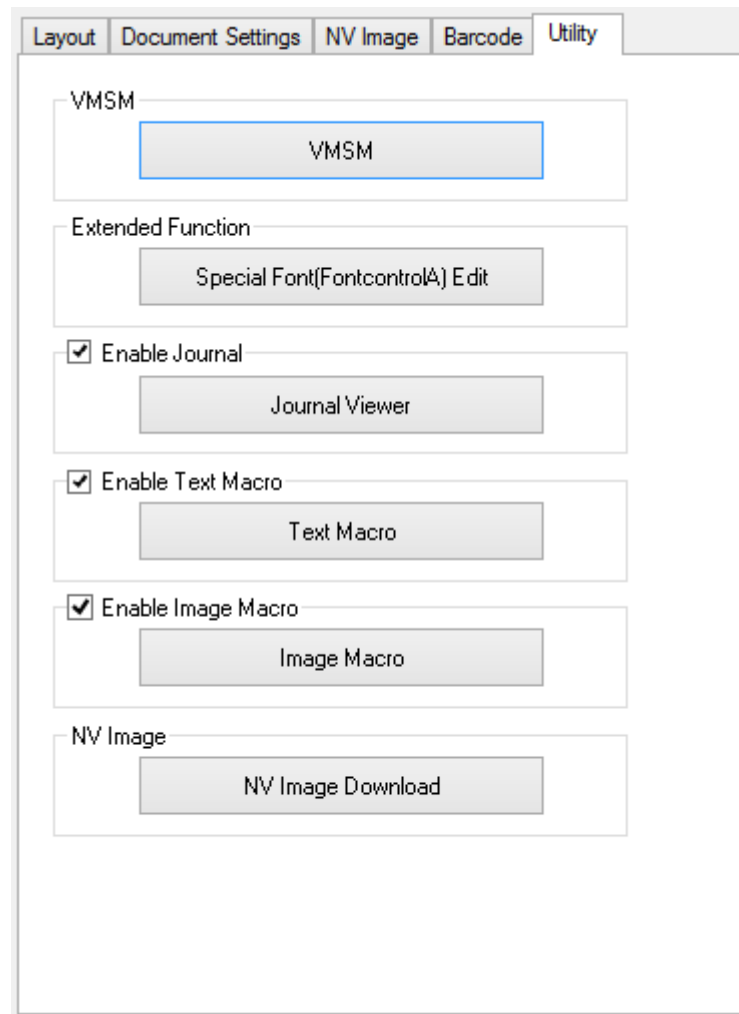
Layout | Document Settings | NV Image | Barcode | Utility

VMSM

VMSM

Extended Function

Special Font(FontcontrolA) Edit

☑ Enable Journal

Journal Viewer

☑ Enable Text Macro

Text Macro

☑ Enable Image Macro

Image Macro

NV Image

NV Image Download